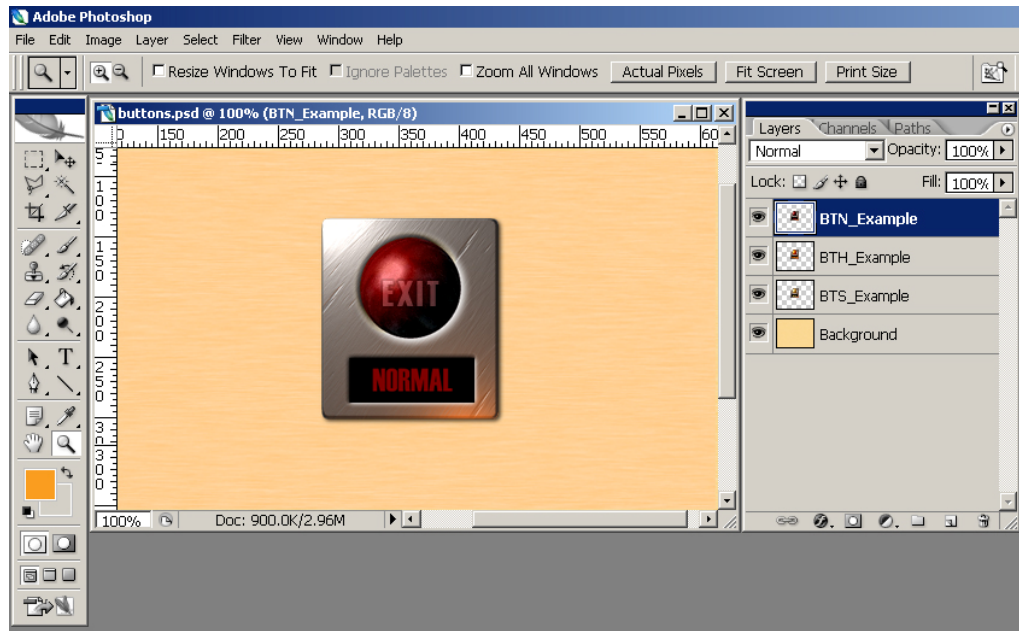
Adobe Photoshop

File Edit Image Layer Select Filter View Window Help

Resize Windows To Fit Ignore Palettes Zoom All Windows Actual Pixels Fit Screen Print Size

buttons.psd @ 100% (BTN_Example, RGB/8)

0 150 200 250 300 350 400 450 500 550 60

5 100 150 200 250 300 350

EXIT

NORMAL

100% Doc: 900.0K/2.96M

Layers Channels Paths

Normal Opacity: 100%

Lock: Fill: 100%

BTN_Example

BTH_Example

BTS_Example

Background